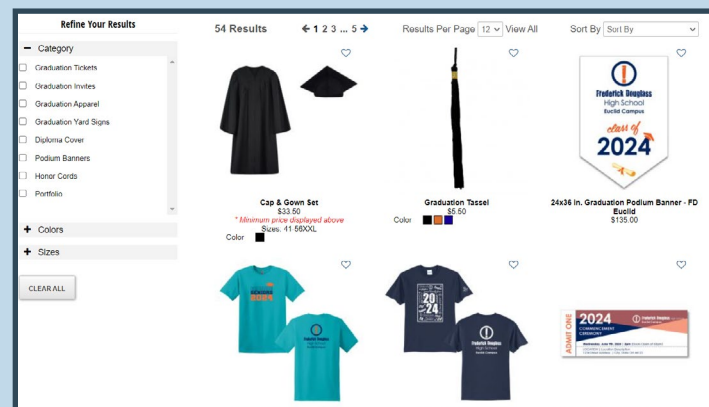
Refine Your Results

− Category

Graduation Tickets
Graduation Invites
Graduation Apparel
Graduation Yard Signs
Diploma Cover
Podium Banners
Honor Cords
Portfolio

+ Colors

+ Sizes

CLEAR ALL

54 Results ← 1 2 3 ... 5 → Results Per Page 12 View All Sort By Sort By

Cap & Gown Set
$33.50
* Minimum price displayed above
Sizes: 41-56XXL
Color

Graduation Tassel
$5.50
Color

Frederick Douglass High School Euclid Campus class of 2024

24x36 in. Graduation Podium Banner - FD Euclid
$135.00

2024

Frederick Douglass High School Euclid Campus

20 24

Frederick Douglass High School Euclid Campus

ADMIT ONE 2024 COMMENCEMENT CEREMONY Frederick Douglass High School